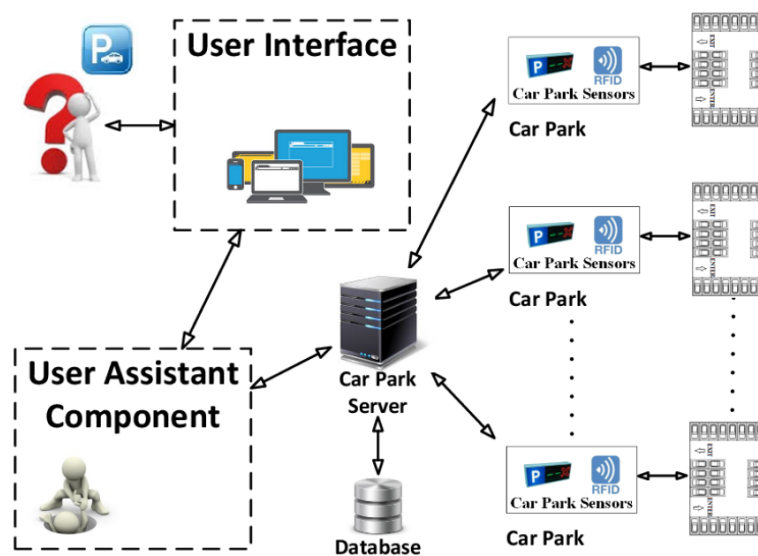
P

User Interface

User Assistant Component

Car Park Server

Database

P RFID
Car Park Sensors
Car Park

P RFID
Car Park Sensors
Car Park

P RFID
Car Park Sensors
Car Park

EXIT
ENTER

EXIT
ENTER

EXIT
ENTER